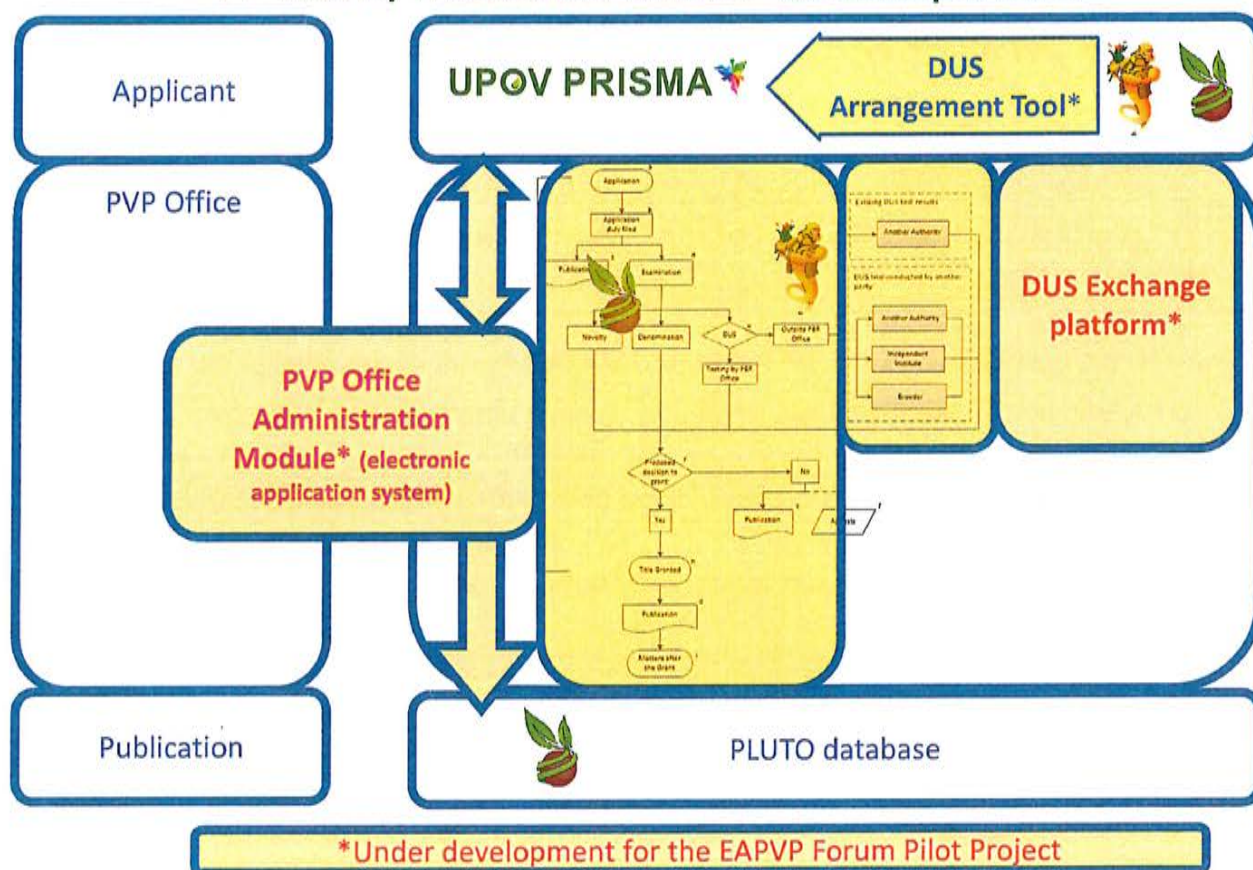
Applicant

UPOV PRISMA

DUS Arrangement Tool*

PVP Office

Application

Application duly filed

Publication

Examination

Novelty

Denomination

DUS

Outside PBR Office

Testing by PBR Office

Existing DUS test results

Another Authority

DUS test conducted by another party

Another Authority

Independent Institute

Breeder

DUS Exchange platform*

PVP Office Administration Module* (electronic application system)

Proposed decision to grant

No

Yes

Publication

Appeals

Title Granted

Publication

Matters after the Grant

Publication

PLUTO database

*Under development for the EAPVP Forum Pilot Project